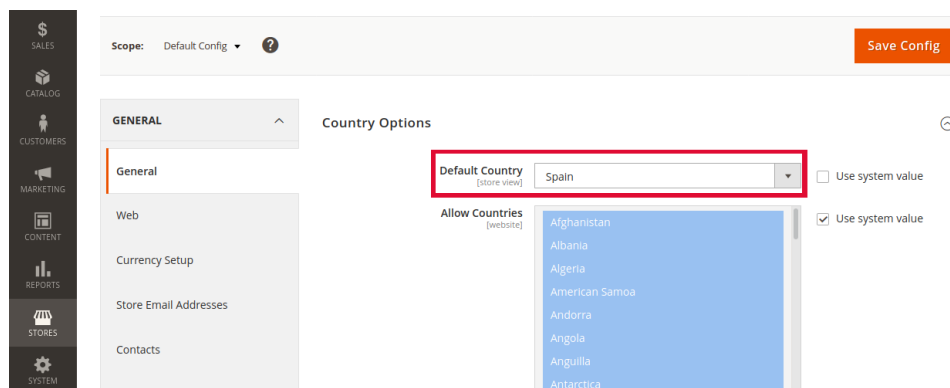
$
SALES
CATALOG
CUSTOMERS
MARKETING
CONTENT
REPORTS
STORES
SYSTEM

Scope: Default Config ▾ ?

Save Config

GENERAL

General

Web

Currency Setup

Store Email Addresses

Contacts

Country Options

Default Country
[store view]
Spain
Use system value

Allow Countries
[website]
Afghanistan
Albania
Algeria
American Samoa
Andorra
Angola
Anguilla
Antarctica
Use system value